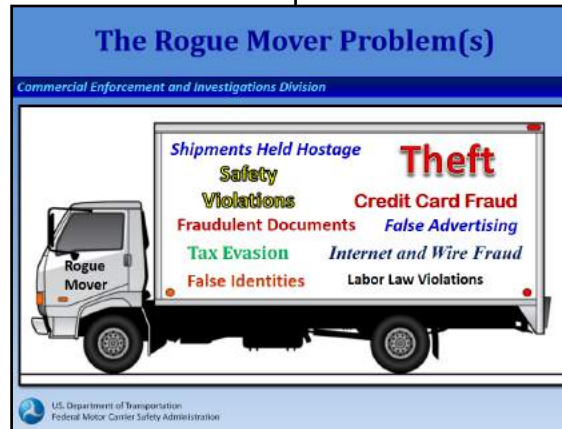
The Rogue Mover Problem(s)

Commercial Enforcement and Investigations Division

Shipments Held Hostage

Theft

Safety Violations

Credit Card Fraud

Fraudulent Documents

False Advertising

Tax Evasion

Internet and Wire Fraud

False Identities

Labor Law Violations

Rogue Mover

U.S. Department of Transportation
Federal Motor Carrier Safety Administration